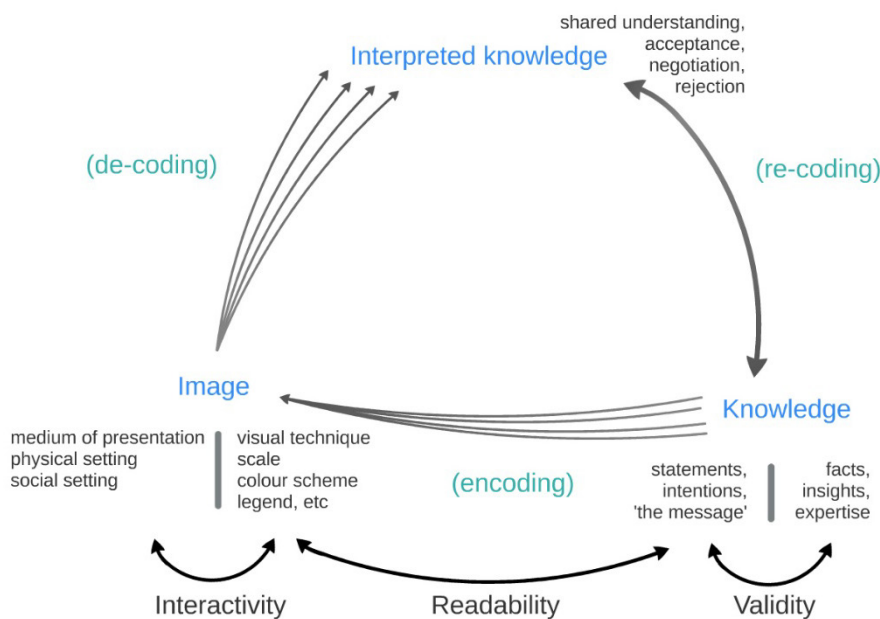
shared understanding,
acceptance,
negotiation,
rejection

Interpreted knowledge

(de-coding)

(re-coding)

Image

Knowledge

medium of presentation
physical setting
social setting

visual technique
scale
colour scheme
legend, etc

(encoding)

statements,
intentions,
'the message'

facts,
insights,
expertise

Interactivity

Readability

Validity